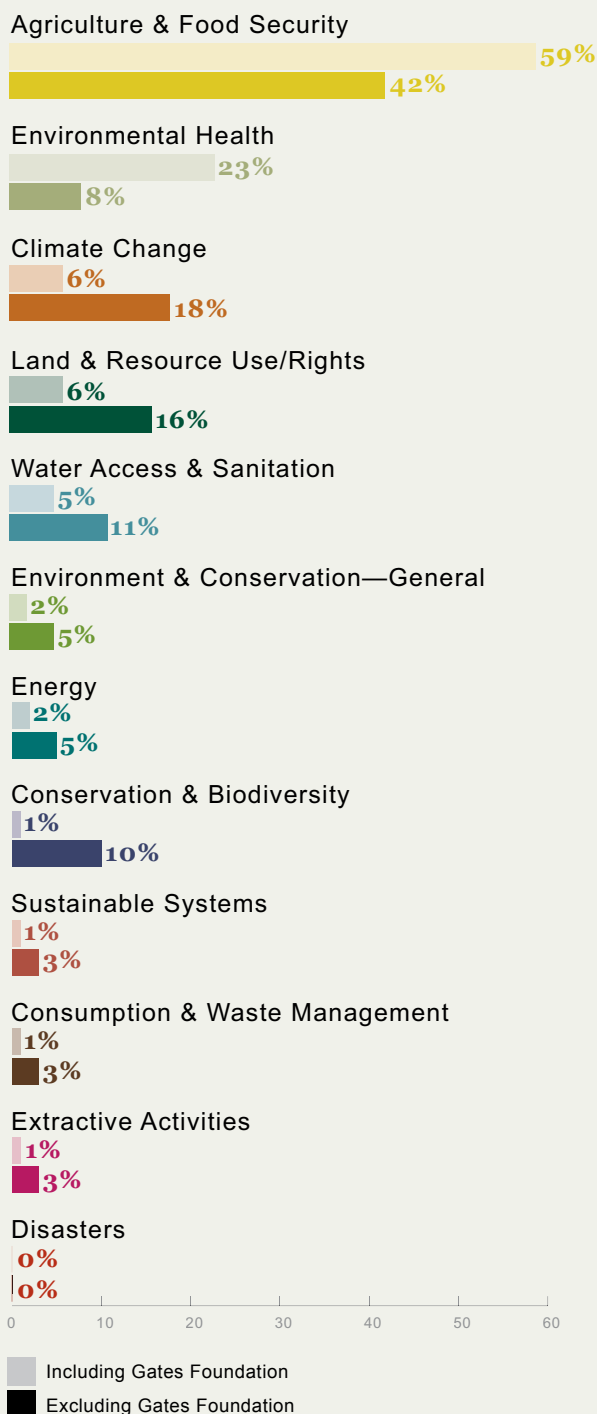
Agriculture & Food Security
59%
42%

Environmental Health
23%
8%

Climate Change
6%
18%

Land & Resource Use/Rights
6%
16%

Water Access & Sanitation
5%
11%

Environment & Conservation—General
2%
5%

Energy
2%
5%

Conservation & Biodiversity
1%
10%

Sustainable Systems
1%
3%

Consumption & Waste Management
1%
3%

Extractive Activities
1%
3%

Disasters
0%
0%

0 10 20 30 40 50 60

Including Gates Foundation
Excluding Gates Foundation